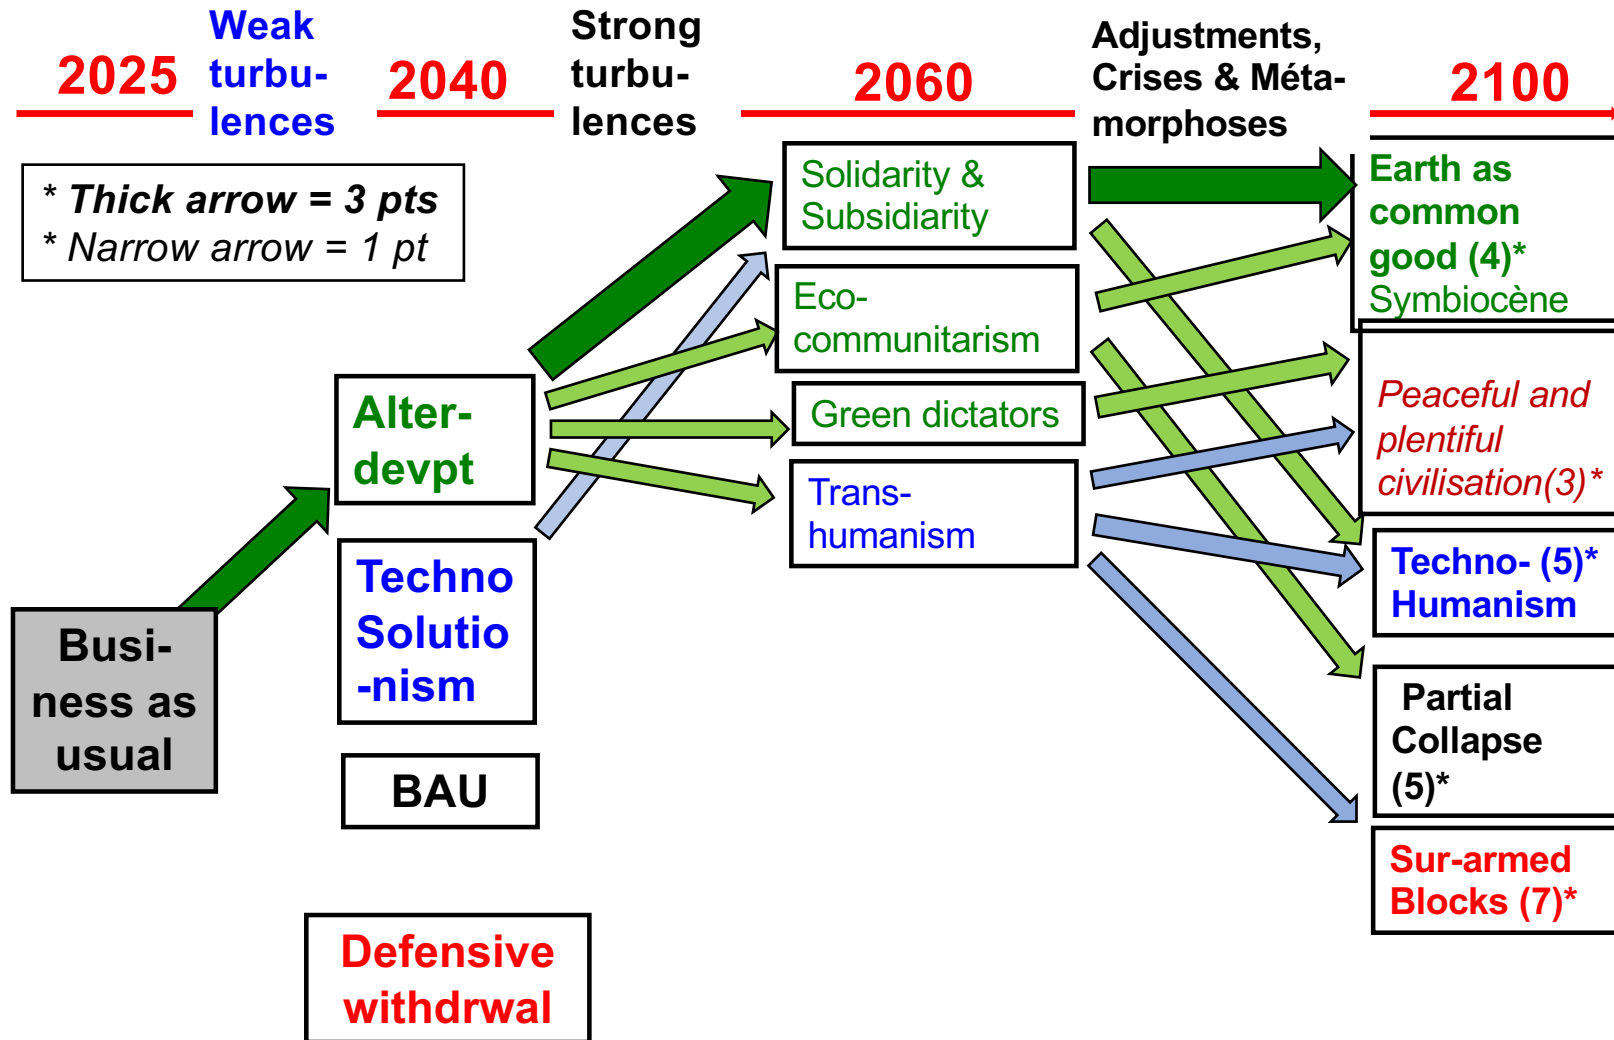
2025

Weak turbulences

2040

Strong turbulences

2060

Adjustments, Crises & Métamorphoses

2100

* Thick arrow = 3 pts
* Narrow arrow = 1 pt

Solidarity & Subsidiarity

Eco-communitarism

Green dictators

Trans-humanism

Earth as common good (4)*
Symbiocène

Peaceful and plentiful civilisation(3)*

Techno- (5)*
Humanism

Partial Collapse (5)*

Sur-armed Blocks (7)*

Alter-devpt

Techno Solutio -nism

BAU

Business as usual

Defensive withdrwal